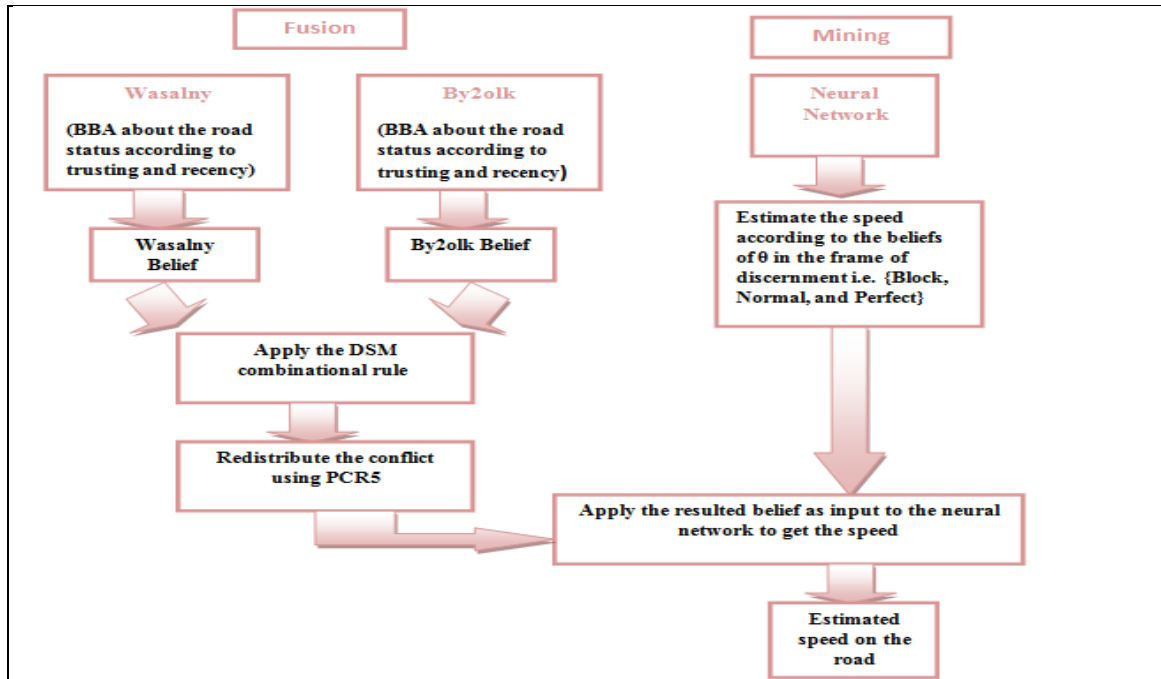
Fusion

Mining

Wasalny

(BBA about the road status according to trusting and recency)

By2olk

(BBA about the road status according to trusting and recency)

Neural Network

Wasalny Belief

By2olk Belief

Estimate the speed according to the beliefs of θ in the frame of discernment i.e. {Block, Normal, and Perfect}

Apply the DSM combinational rule

Redistribute the conflict using PCR5

Apply the resulted belief as input to the neural network to get the speed

Estimated speed on the road